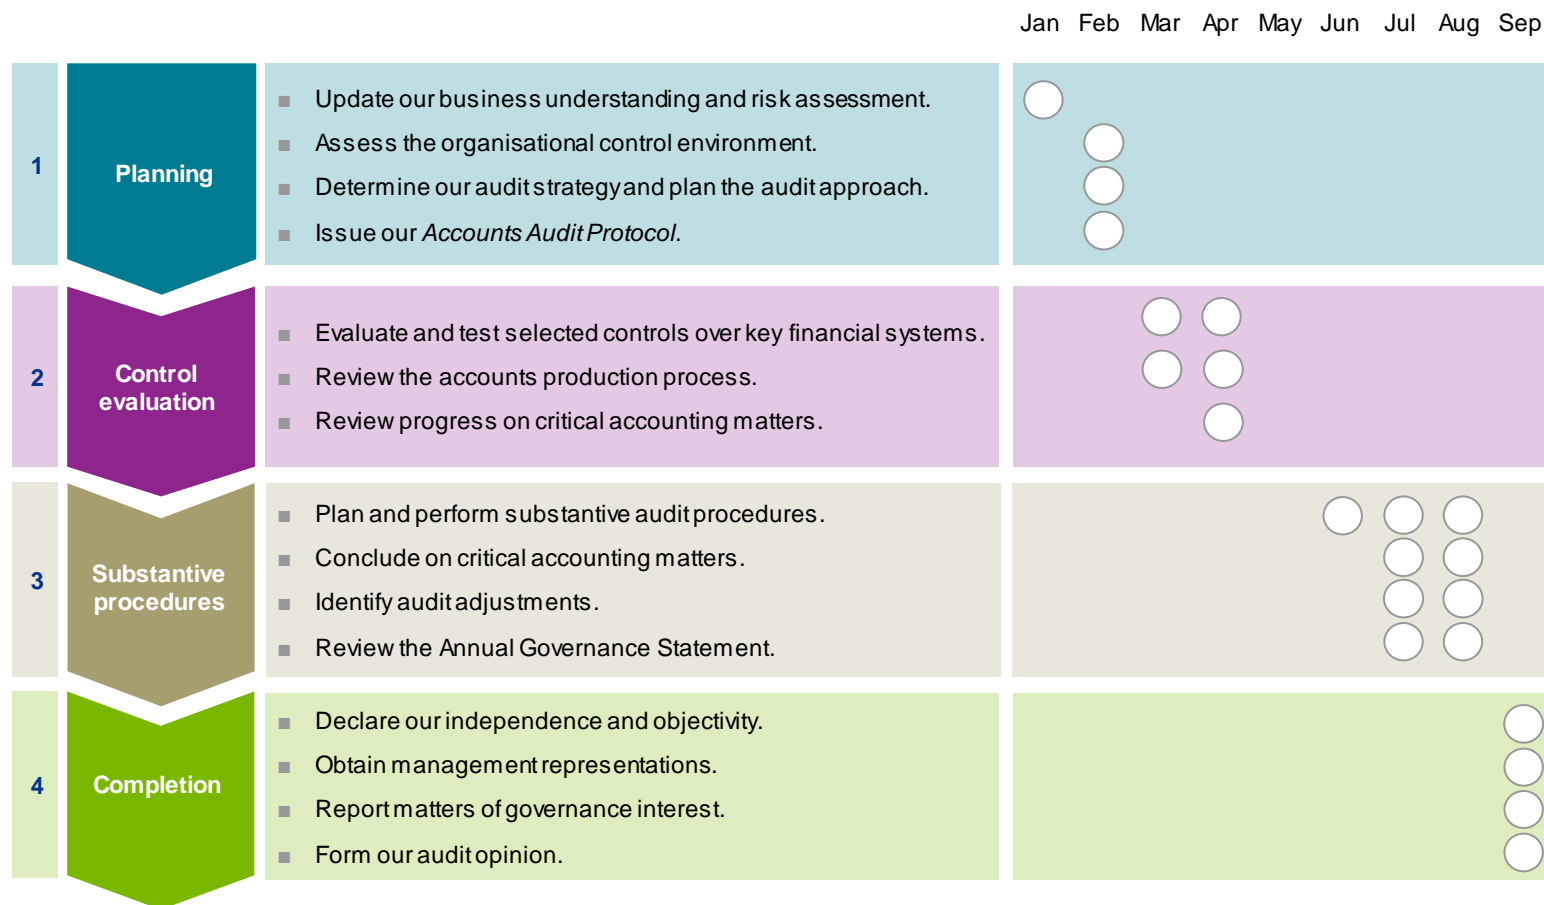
Jan Feb Mar Apr May Jun Jul Aug Sep

1

Planning

Update our business understanding and risk assessment.

Assess the organisational control environment.

Determine our audit strategy and plan the audit approach.

Issue our *Accounts Audit Protocol*.

2

Control evaluation

Evaluate and test selected controls over key financial systems.

Review the accounts production process.

Review progress on critical accounting matters.

3

Substantive procedures

Plan and perform substantive audit procedures.

Conclude on critical accounting matters.

Identify audit adjustments.

Review the Annual Governance Statement.

4

Completion

Declare our independence and objectivity.

Obtain management representations.

Report matters of governance interest.

Form our audit opinion.